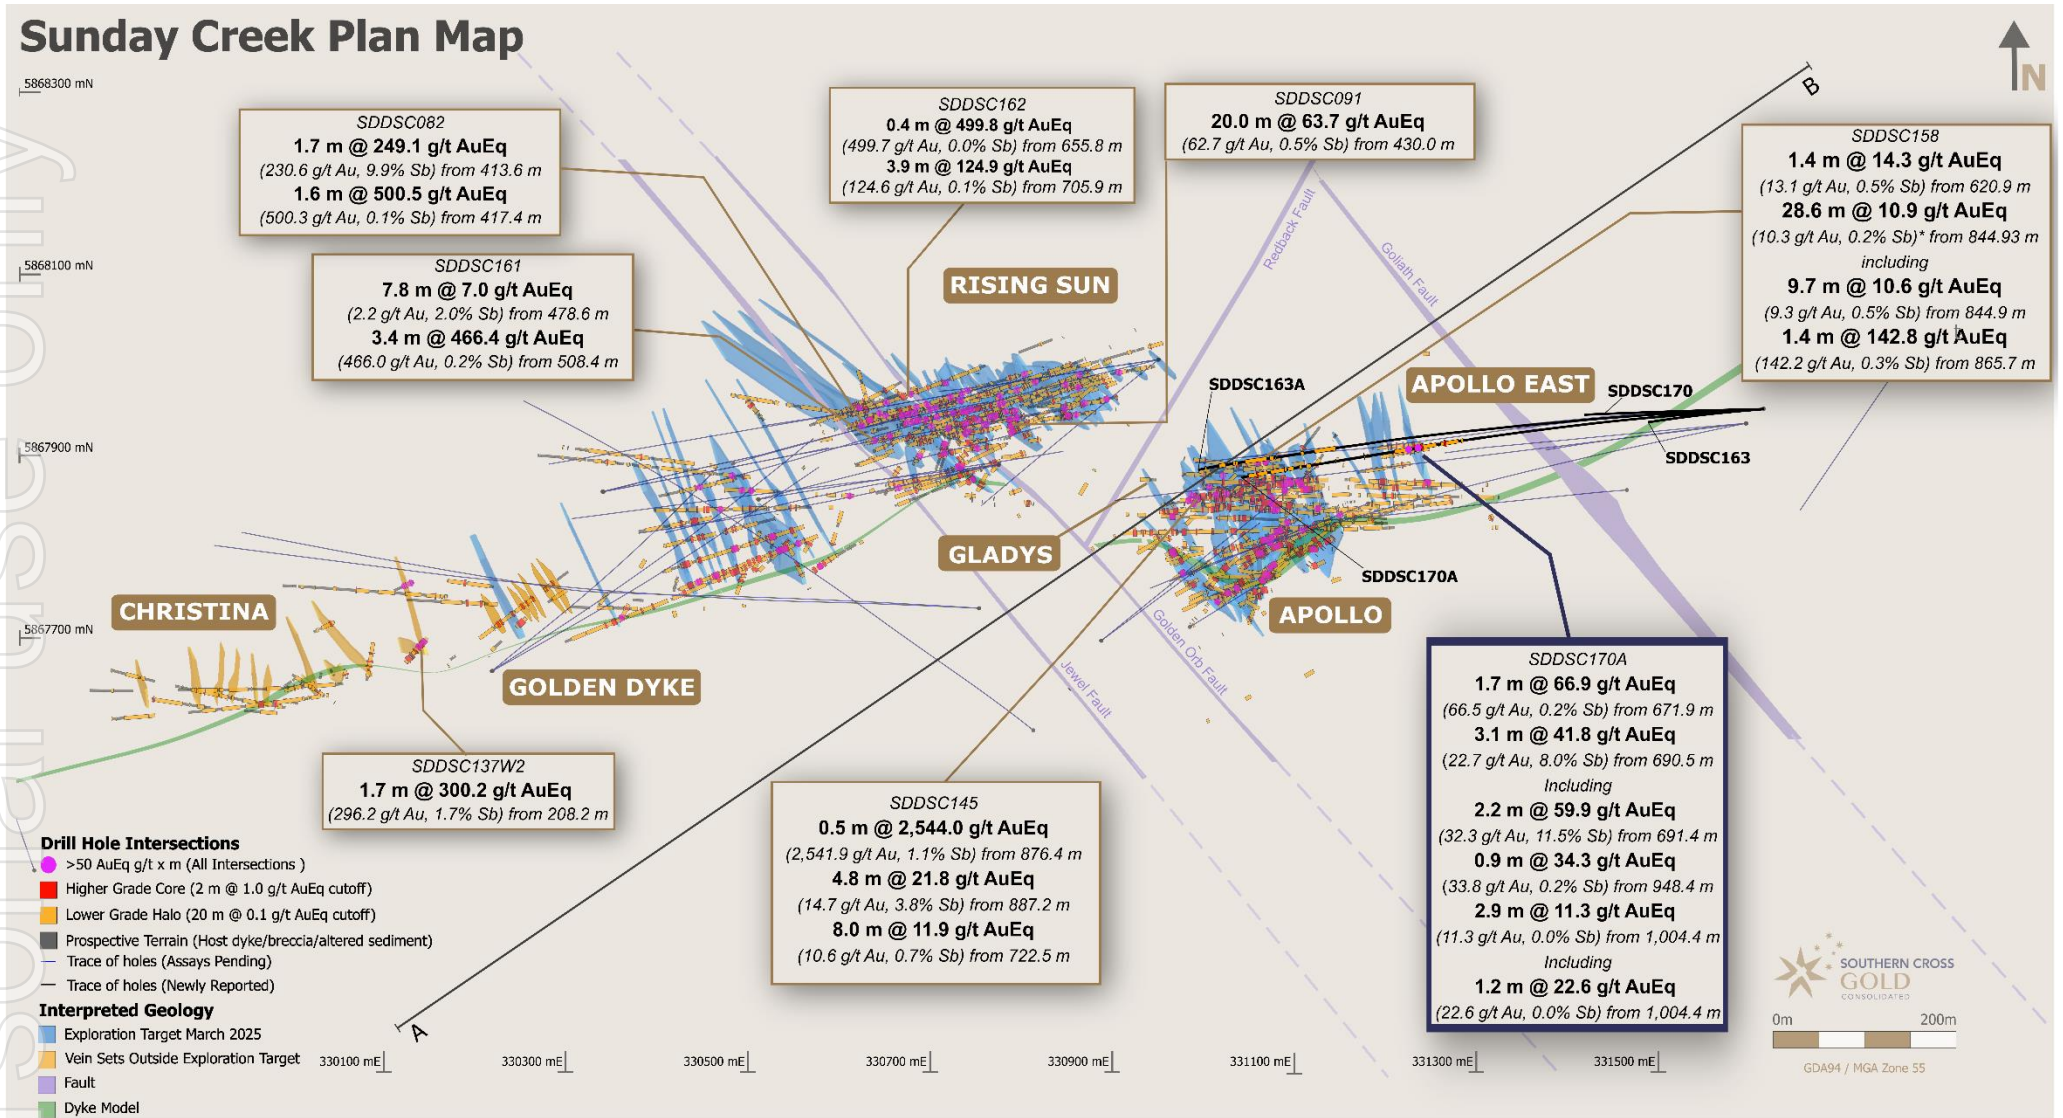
Sunday Creek Plan Map

N

5868300 mN

5868100 mN

5867900 mN

5867700 mN

SDDSC082
1.7 m @ 249.1 g/t AuEq
(230.6 g/t Au, 9.9% Sb) from 413.6 m
1.6 m @ 500.5 g/t AuEq
(500.3 g/t Au, 0.1% Sb) from 417.4 m

SDDSC162
0.4 m @ 499.8 g/t AuEq
(499.7 g/t Au, 0.0% Sb) from 655.8 m
3.9 m @ 124.9 g/t AuEq
(124.6 g/t Au, 0.1% Sb) from 705.9 m

SDDSC091
20.0 m @ 63.7 g/t AuEq
(62.7 g/t Au, 0.5% Sb) from 430.0 m

B

SDDSC158
1.4 m @ 14.3 g/t AuEq
(13.1 g/t Au, 0.5% Sb) from 620.9 m
28.6 m @ 10.9 g/t AuEq
(10.3 g/t Au, 0.2% Sb)* from 844.93 m
including
9.7 m @ 10.6 g/t AuEq
(9.3 g/t Au, 0.5% Sb) from 844.9 m
1.4 m @ 142.8 g/t AuEq
(142.2 g/t Au, 0.3% Sb) from 865.7 m

SDDSC161
7.8 m @ 7.0 g/t AuEq
(2.2 g/t Au, 2.0% Sb) from 478.6 m
3.4 m @ 466.4 g/t AuEq
(466.0 g/t Au, 0.2% Sb) from 508.4 m

RISING SUN

Redback Fault

Goliath Fault

SDDSC163A

APOLLO EAST

SDDSC170

SDDSC163

GLADYS

SDDSC170A

CHRISTINA

APOLLO

GOLDEN DYKE

Golden Orb Fault

Jewel Fault

SDDSC170A
1.7 m @ 66.9 g/t AuEq
(66.5 g/t Au, 0.2% Sb) from 671.9 m
3.1 m @ 41.8 g/t AuEq
(22.7 g/t Au, 8.0% Sb) from 690.5 m
Including
2.2 m @ 59.9 g/t AuEq
(32.3 g/t Au, 11.5% Sb) from 691.4 m
0.9 m @ 34.3 g/t AuEq
(33.8 g/t Au, 0.2% Sb) from 948.4 m
2.9 m @ 11.3 g/t AuEq
(11.3 g/t Au, 0.0% Sb) from 1,004.4 m
Including
1.2 m @ 22.6 g/t AuEq
(22.6 g/t Au, 0.0% Sb) from 1,004.4 m

SDDSC137W2
1.7 m @ 300.2 g/t AuEq
(296.2 g/t Au, 1.7% Sb) from 208.2 m

SDDSC145
0.5 m @ 2,544.0 g/t AuEq
(2,541.9 g/t Au, 1.1% Sb) from 876.4 m
4.8 m @ 21.8 g/t AuEq
(14.7 g/t Au, 3.8% Sb) from 887.2 m
8.0 m @ 11.9 g/t AuEq
(10.6 g/t Au, 0.7% Sb) from 722.5 m

Drill Hole Intersections
>50 AuEq g/t x m (All Intersections )
Higher Grade Core (2 m @ 1.0 g/t AuEq cutoff)
Lower Grade Halo (20 m @ 0.1 g/t AuEq cutoff)
Prospective Terrain (Host dyke/breccia/altered sediment)
Trace of holes (Assays Pending)
Trace of holes (Newly Reported)
Interpreted Geology
Exploration Target March 2025
Vein Sets Outside Exploration Target
Fault
Dyke Model

A

330100 mE 330300 mE 330500 mE 330700 mE 330900 mE 331100 mE 331300 mE 331500 mE

SOUTHERN CROSS GOLD CONSOLIDATED

0m 200m

GDA94 / MGA Zone 55